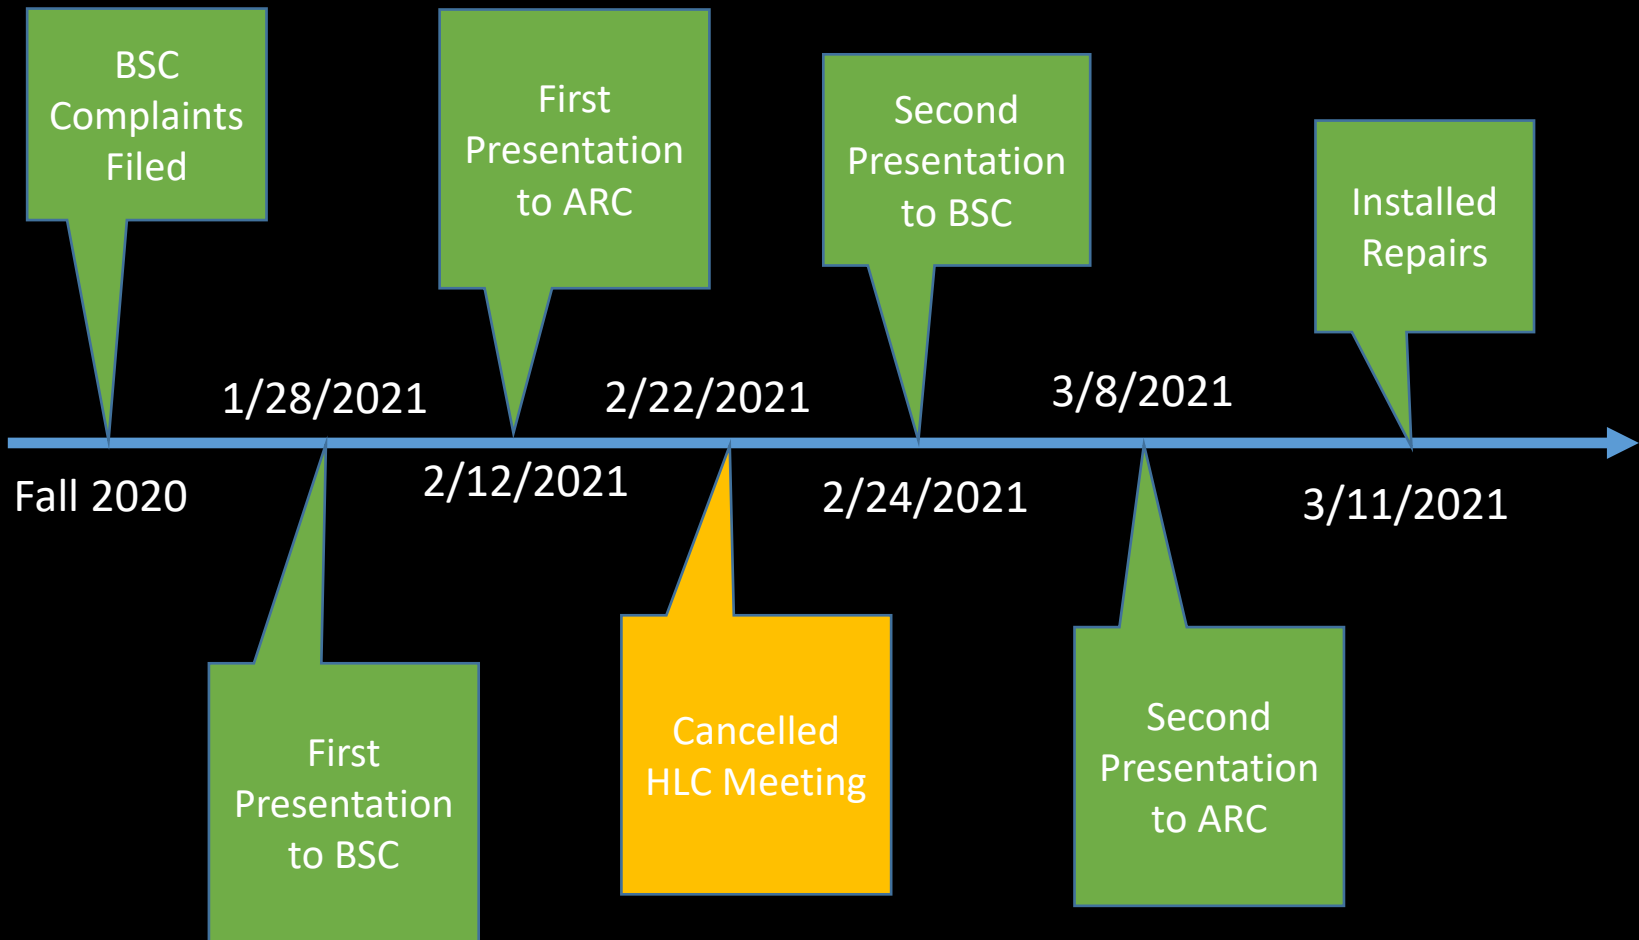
BSC Complaints Filed

First Presentation to ARC

Second Presentation to BSC

Installed Repairs

1/28/2021

2/22/2021

3/8/2021

Fall 2020

2/12/2021

2/24/2021

3/11/2021

First Presentation to BSC

Cancelled HLC Meeting

Second Presentation to ARC